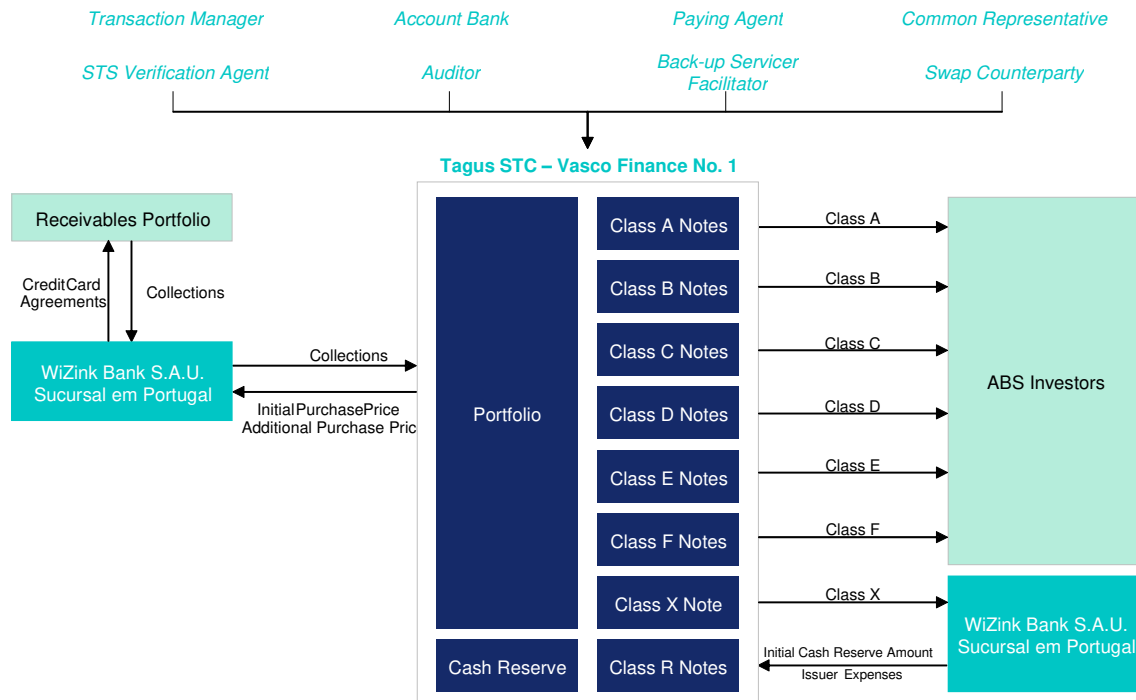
Transaction Manager
Account Bank
Paying Agent
Common Representative

STS Verification Agent
Auditor
Back-up Servicer Facilitator
Swap Counterparty

Tagus STC – Vasco Finance No. 1

Receivables Portfolio

CreditCard Agreements

Collections

WiZink Bank S.A.U. Sucursal em Portugal

Collections

InitialPurchasePrice
Additional Purchase Pric

Portfolio

Class A Notes
Class B Notes
Class C Notes
Class D Notes
Class E Notes
Class F Notes
Class X Note

Cash Reserve
Class R Notes

Class A
Class B
Class C
Class D
Class E
Class F
Class X

ABS Investors

WiZink Bank S.A.U. Sucursal em Portugal

Initial Cash Reserve Amount
Issuer Expenses